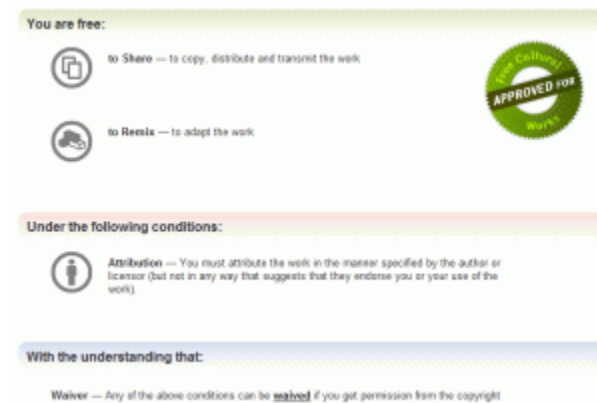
You are free:

to Share — to copy, distribute and transmit the work

Free Cultural Works APPROVED FOR

to Remix — to adapt the work

Under the following conditions:

Attribution — You must attribute the work in the manner specified by the author or licensor (but not in any way that suggests that they endorse you or your use of the work).

With the understanding that:

Waiver — Any of the above conditions can be waived if you get permission from the copyright